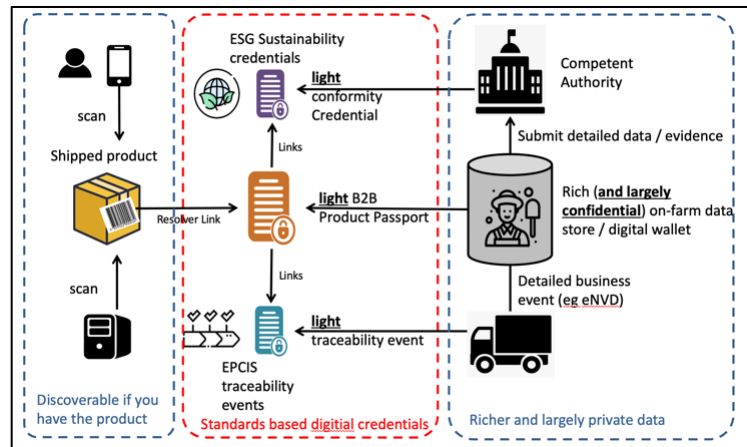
scan

Shipped product

scan

Discoverable if you have the product

ESG Sustainability credentials

light conformity Credential

Links

Resolver Link

light B2B Product Passport

Links

light traceability event

EPCIS traceability events

Standards based digitial credentials

Competent Authority

Submit detailed data / evidence

Rich (and largely confidential) on-farm data store / digital wallet

Detailed business event (eg eNVD)

Richer and largely private data